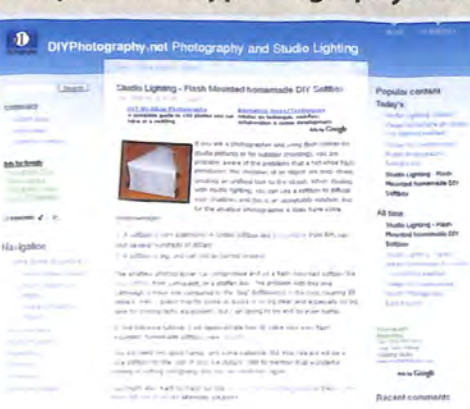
DIYPhotography.net Photography and Studio Lighting

Search

Navigation

Studio Lighting - Flash Mounted homemade DIY Softbox

Ads by Google

Popular content
Today's:

Studio Lighting - Flash Mounted homemade DIY Softbox

All time:

Studio Lighting - Flash Mounted homemade DIY Softbox

Ads by Google

Recent comments